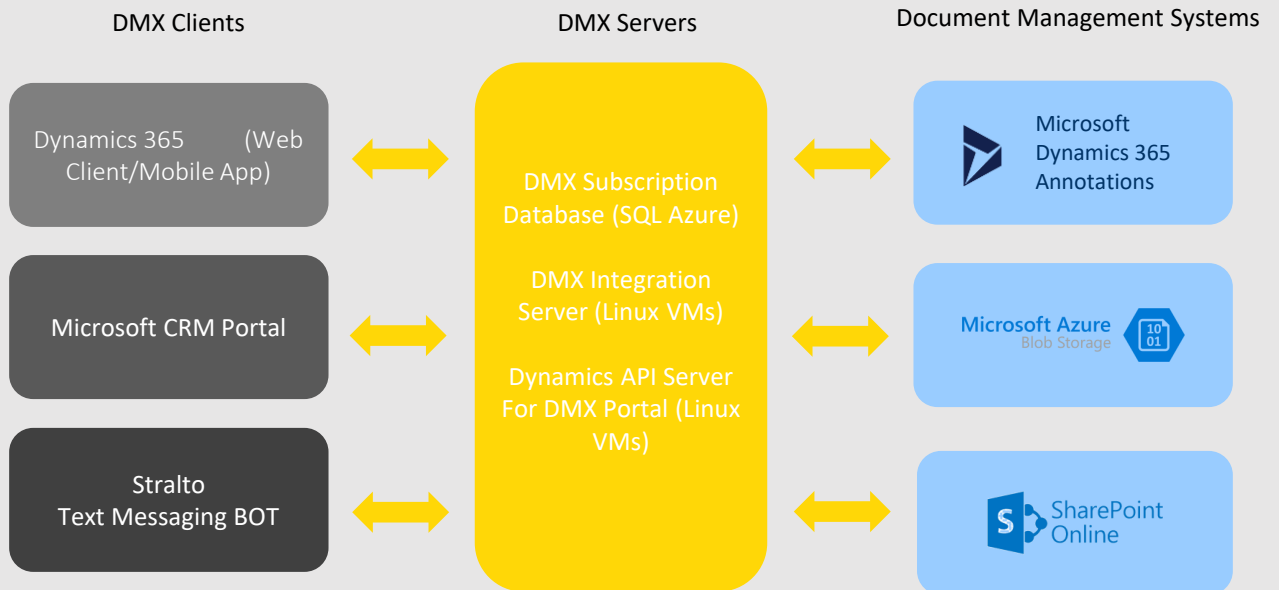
DMX Clients

DMX Servers

Document Management Systems

Dynamics 365 (Web Client/Mobile App)

Microsoft CRM Portal

Stralto
Text Messaging BOT

DMX Subscription Database (SQL Azure)

DMX Integration Server (Linux VMs)

Dynamics API Server For DMX Portal (Linux VMs)

Microsoft
Dynamics 365
Annotations

Microsoft Azure
Blob Storage

10
01

S

SharePoint
Online